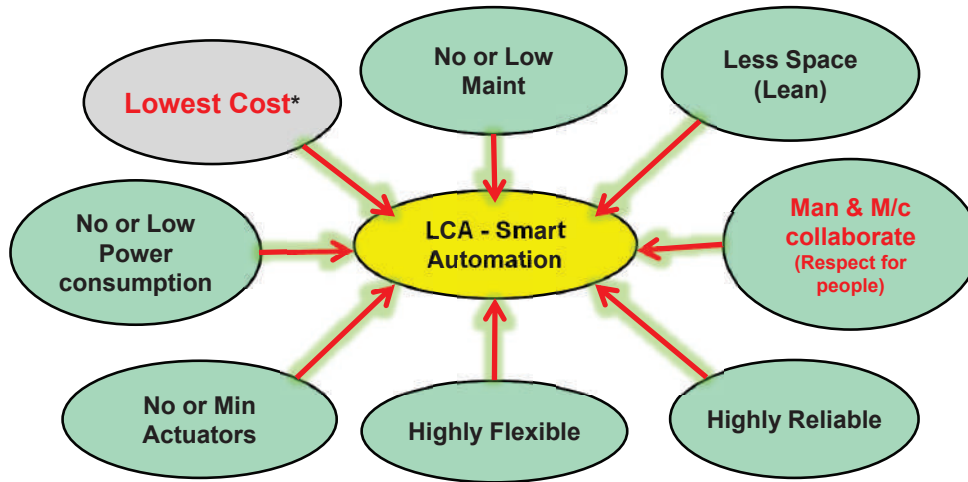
Lowest Cost*

No or Low Maint

Less Space (Lean)

No or Low Power consumption

LCA - Smart Automation

Man & M/c collaborate (Respect for people)

No or Min Actuators

Highly Flexible

Highly Reliable